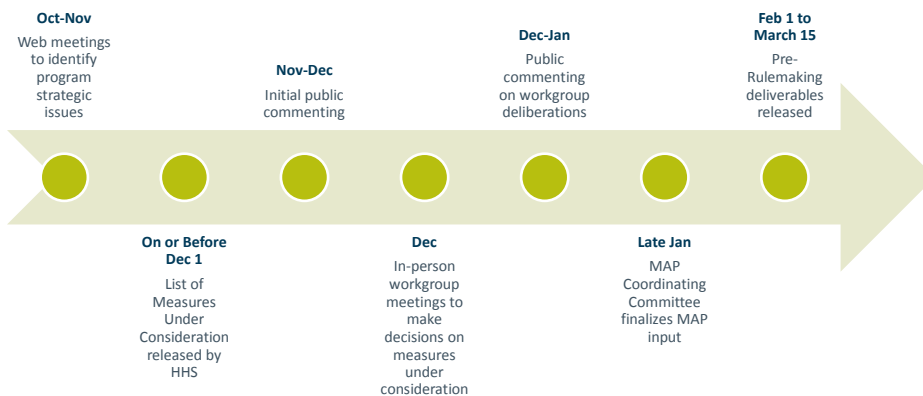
Oct-Nov
Web meetings to identify program strategic issues

On or Before Dec 1
List of Measures Under Consideration released by HHS

Nov-Dec
Initial public commenting

Dec
In-person workgroup meetings to make decisions on measures under consideration

Dec-Jan
Public commenting on workgroup deliberations

Late Jan
MAP Coordinating Committee finalizes MAP input

Feb 1 to March 15
Pre-Rulemaking deliverables released